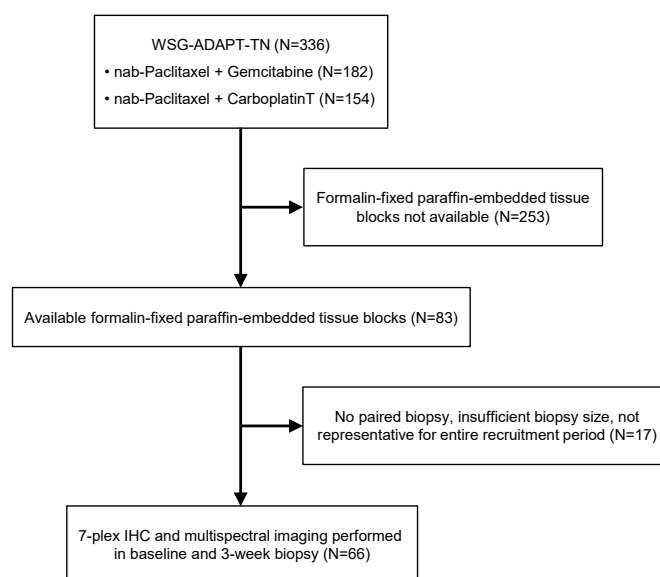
WSG-ADAPT-TN (N=336)
• nab-Paclitaxel + Gemcitabine (N=182)
• nab-Paclitaxel + CarboplatinT (N=154)

Formalin-fixed paraffin-embedded tissue blocks not available (N=253)

Available formalin-fixed paraffin-embedded tissue blocks (N=83)

No paired biopsy, insufficient biopsy size, not representative for entire recruitment period (N=17)

7-plex IHC and multispectral imaging performed in baseline and 3-week biopsy (N=66)